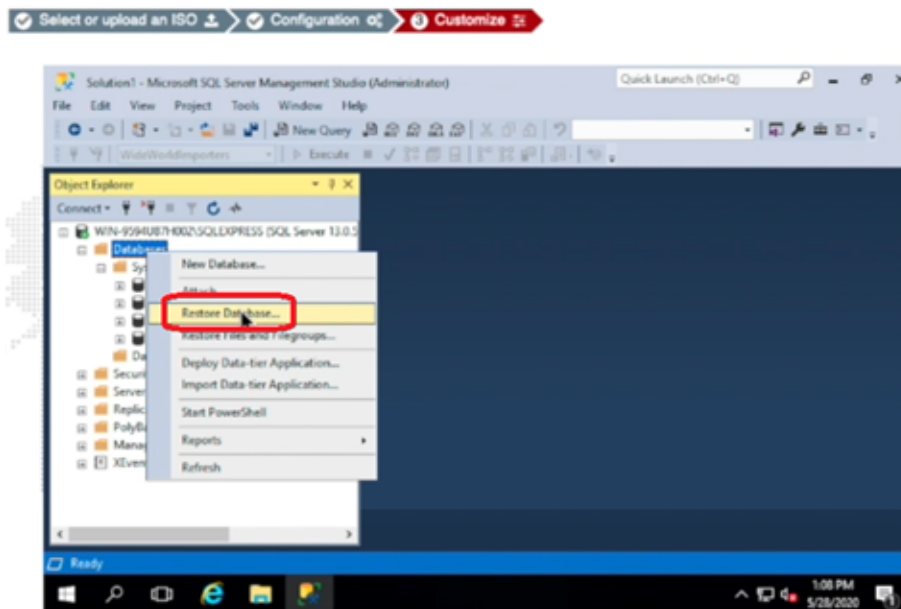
Select or upload an ISO
Configuration
3 Customize

Solution1 - Microsoft SQL Server Management Studio (Administrator)
Quick Launch (Ctrl+Q)
File Edit View Project Tools Window Help
New Query
WideWorldImporters
Execute
Object Explorer
Connect
WIN-9594U87H002\SQLEXPRESS (SQL Server 13.0.5
Databases
Sys
Da
Securi
Server
Replic
PolyBa
Mana
XEven
New Database...
Attach...
Restore Database...
Restore Files and Filegroups...
Deploy Data-tier Application...
Import Data-tier Application...
Start PowerShell
Reports
Refresh
Ready
1:08 PM
5/28/2020